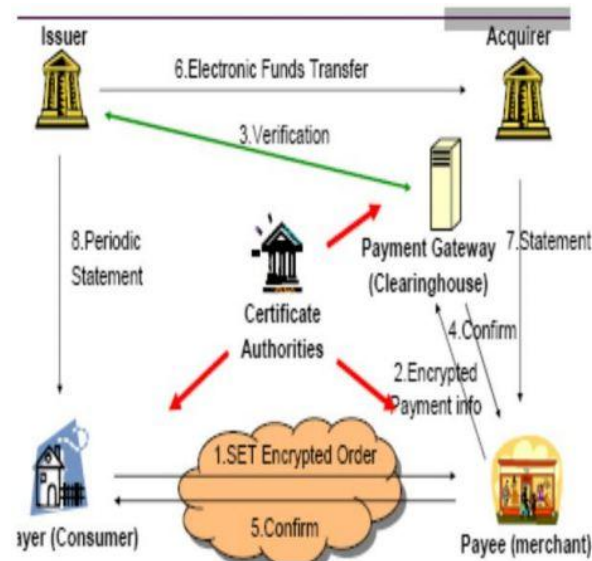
Issuer

Acquirer

6.Electronic Funds Transfer

3.Verification

8.Periodic Statement

Certificate Authorities

Payment Gateway (Clearinghouse)

7.Statement

4.Confirm

2.Encrypted Payment info

1.SET Encrypted Order

5.Confirm

ayer (Consumer)

Payee (merchant)